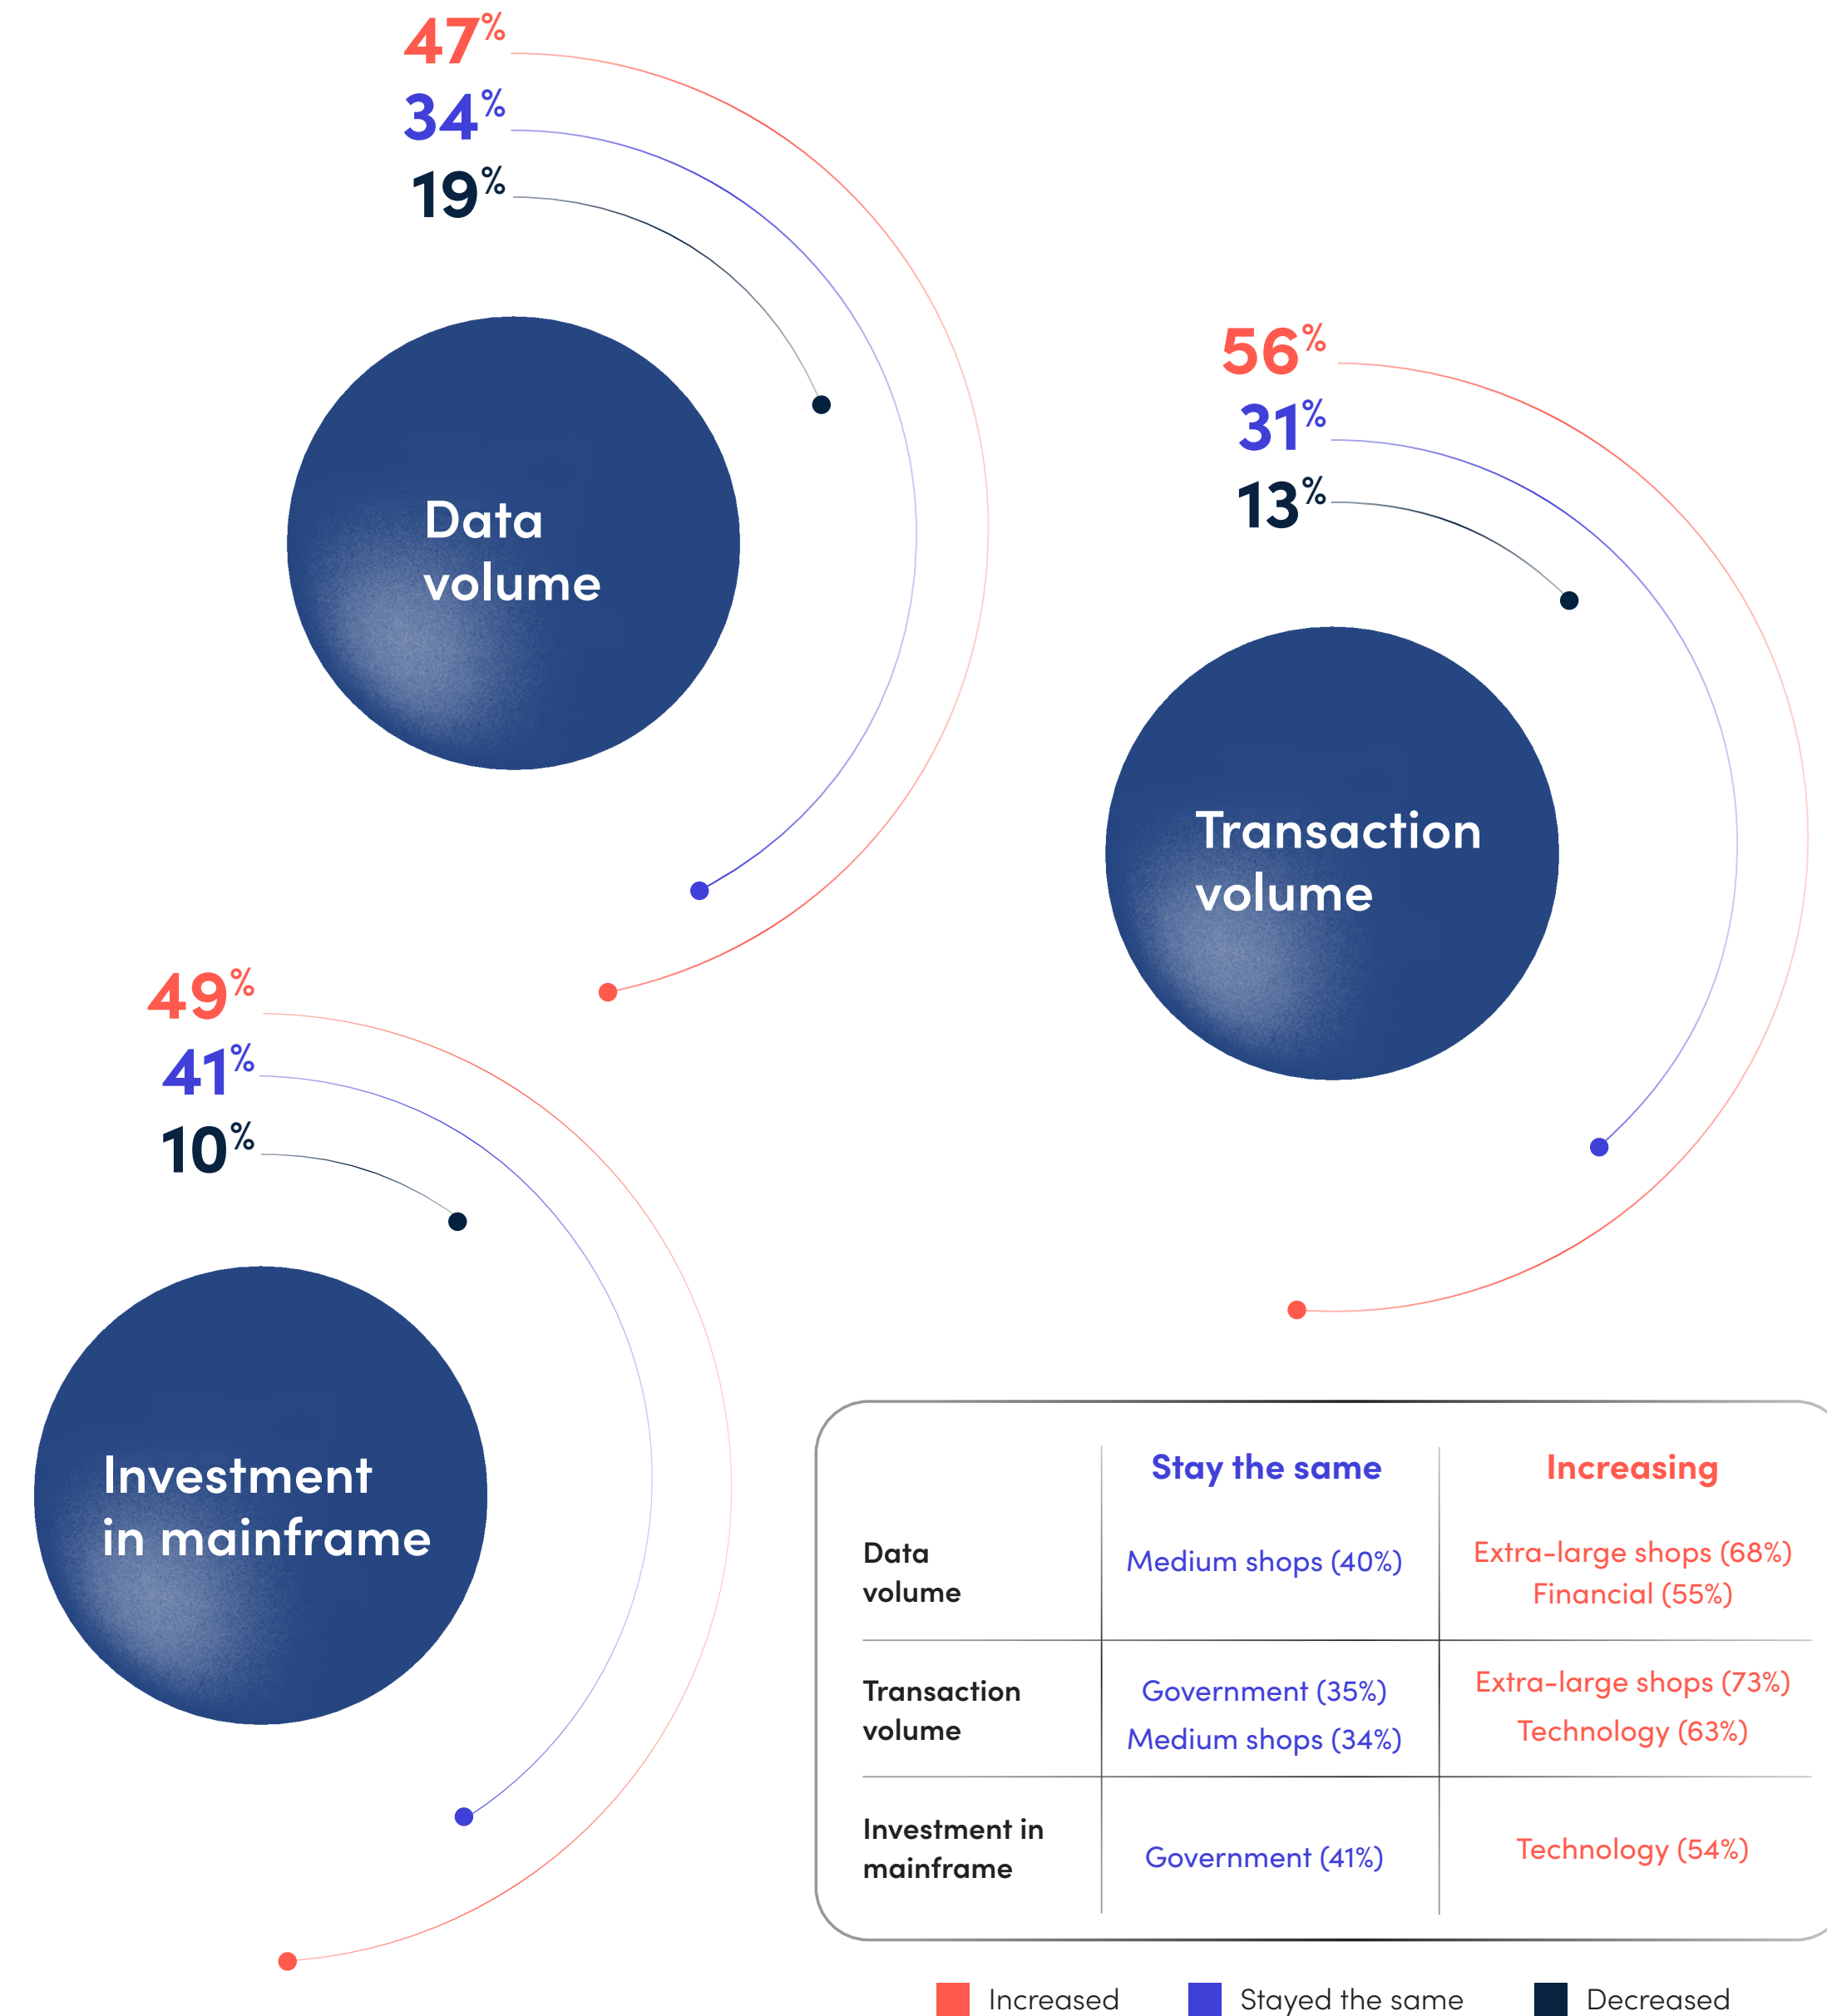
47%
34%
19%

Data volume

56%
31%
13%

Transaction volume

49%
41%
10%

Investment in mainframe

| | Stay the same | Increasing |
|---|---|---|
| Data volume | Medium shops (40%) | Extra-large shops (68%) Financial (55%) |
| Transaction volume | Government (35%) Medium shops (34%) | Extra-large shops (73%) Technology (63%) |
| Investment in mainframe | Government (41%) | Technology (54%) |

Increased
Stayed the same
Decreased